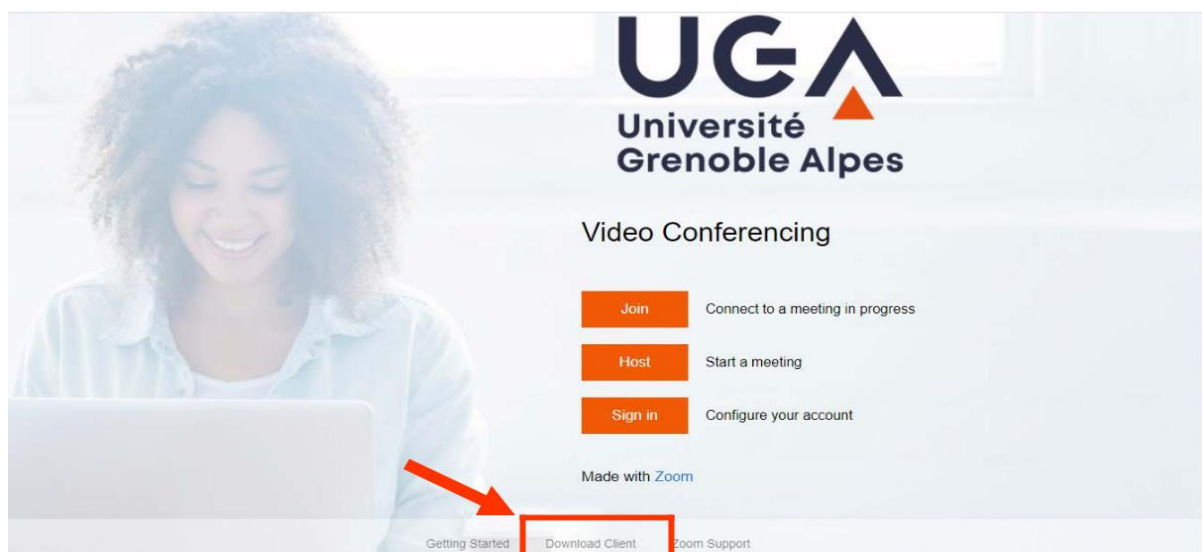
UGA
Université
Grenoble Alpes

Video Conferencing

Join Connect to a meeting in progress

Host Start a meeting

Sign in Configure your account

Made with Zoom

Getting Started Download Client Zoom Support